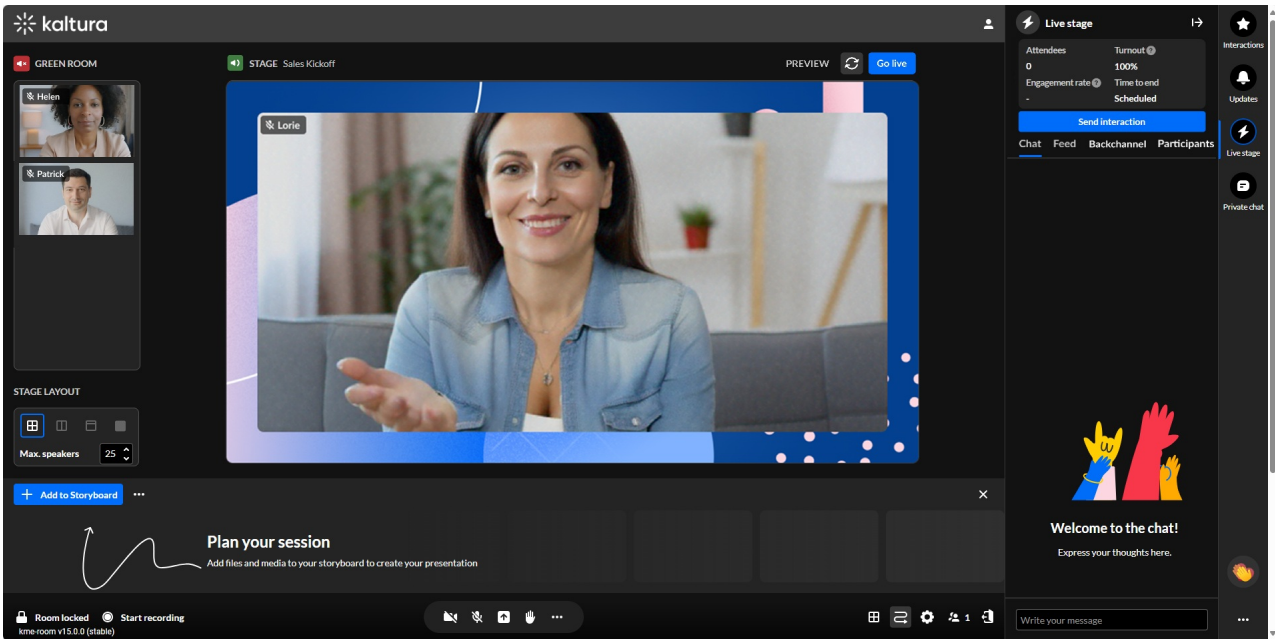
kaltura

GREEN ROOM

Helen

Patrick

STAGE Sales Kickoff

PREVIEW

Go live

Lorie

STAGE LAYOUT

Max. speakers 25

Add to Storyboard

Plan your session

Add files and media to your storyboard to create your presentation

Room locked

Start recording

kme-room v15.0.0 (stable)

1

Live stage

| Attendees | Turnout |
|---|---|
| 0 | 100% |
| Engagement rate | Time to end |
| - | Scheduled |

Send interaction

Chat Feed Backchannel Participants

Welcome to the chat!

Express your thoughts here.

Write your message

Interactions

Updates

Live stage

Private chat